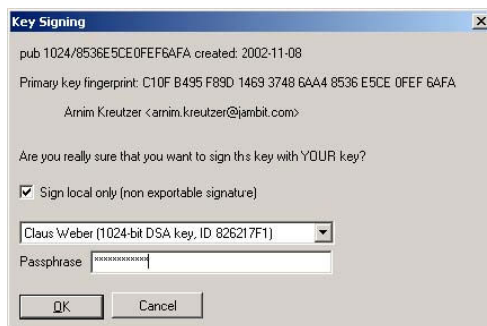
Key Signing

pub 1024/8536E5CE0FEF6AFA created: 2002-11-08

Primary key fingerprint: C10F B495 F89D 1469 3748 6AA4 8536 E5CE 0FEF 6AFA

Arnim Kreutzer <arnim.kreutzer@jambit.com>

Are you really sure that you want to sign ths key with YOUR key?

Sign local only (non exportable signature)

Claus Weber (1024-bit DSA key, ID 826217F1)

Passphrase ***********

OK Cancel